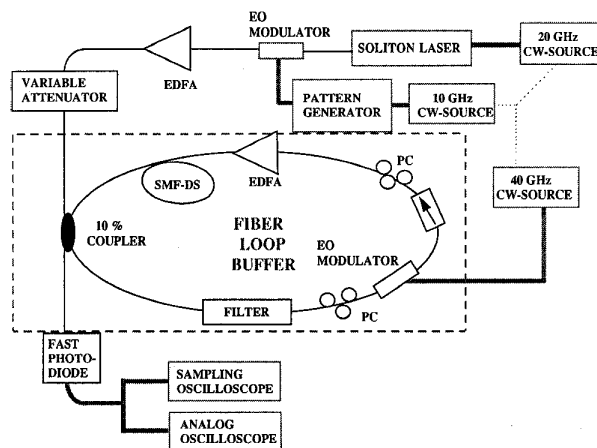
EO MODULATOR

SOLITON LASER

20 GHz CW-SOURCE

VARIABLE ATTENUATOR

EDFA

PATTERN GENERATOR

10 GHz CW-SOURCE

SMF-DS

EDFA

PC

40 GHz CW-SOURCE

10 % COUPLER

FIBER LOOP BUFFER

EO MODULATOR

FILTER

PC

FAST PHOTO-DIODE

SAMPLING OSCILLOSCOPE

ANALOG OSCILLOSCOPE